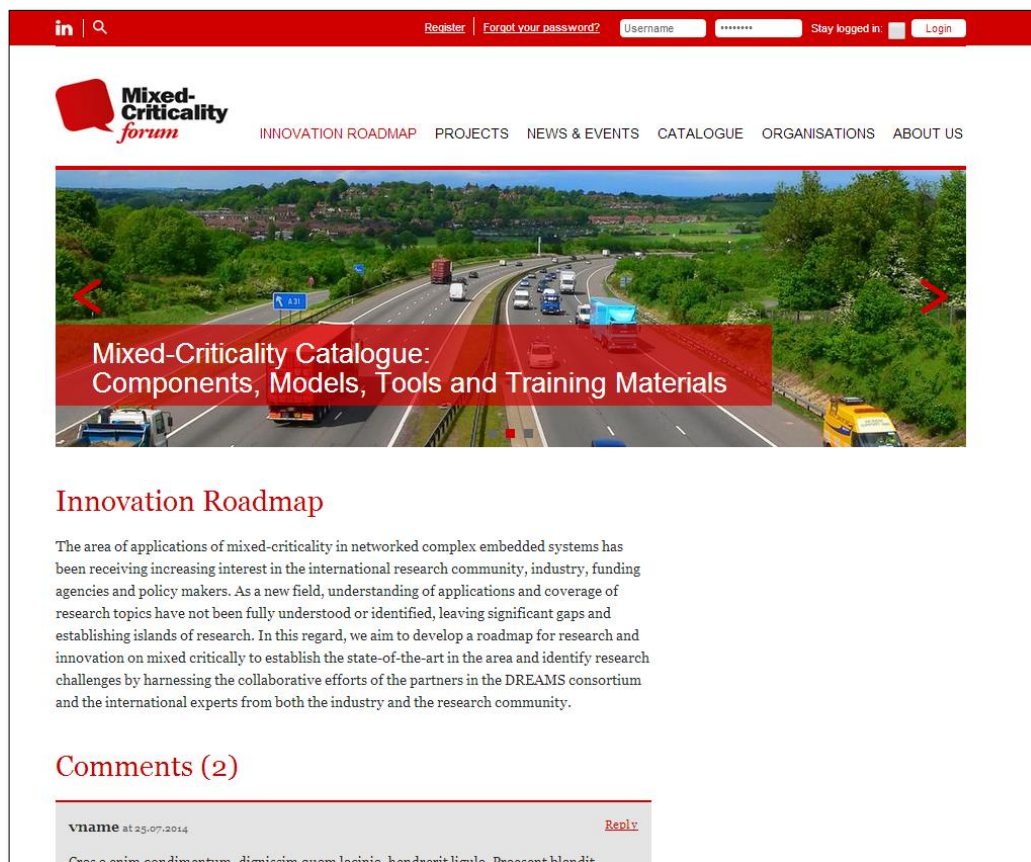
in | 

Register | Forgot your password? Username •••••••• Stay logged in: Login

Mixed-Criticality forum

INNOVATION ROADMAP PROJECTS NEWS & EVENTS CATALOGUE ORGANISATIONS ABOUT US

A 31

Mixed-Criticality Catalogue:
Components, Models, Tools and Training Materials

Innovation Roadmap

The area of applications of mixed-criticality in networked complex embedded systems has been receiving increasing interest in the international research community, industry, funding agencies and policy makers. As a new field, understanding of applications and coverage of research topics have not been fully understood or identified, leaving significant gaps and establishing islands of research. In this regard, we aim to develop a roadmap for research and innovation on mixed critically to establish the state-of-the-art in the area and identify research challenges by harnessing the collaborative efforts of the partners in the DREAMS consortium and the international experts from both the industry and the research community.

Comments (2)

vname at 25.07.2014 Reply

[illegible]